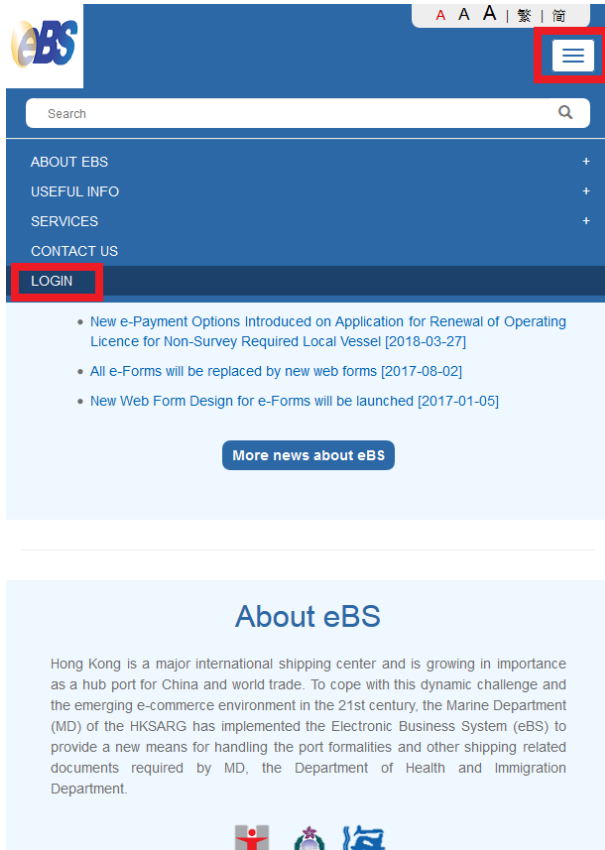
eBS

A A A | 繁 | 简

Search

ABOUT EBS +

USEFUL INFO +

SERVICES +

CONTACT US

LOGIN

- New e-Payment Options Introduced on Application for Renewal of Operating Licence for Non-Survey Required Local Vessel [2018-03-27]
- All e-Forms will be replaced by new web forms [2017-08-02]
- New Web Form Design for e-Forms will be launched [2017-01-05]

More news about eBS

About eBS

Hong Kong is a major international shipping center and is growing in importance as a hub port for China and world trade. To cope with this dynamic challenge and the emerging e-commerce environment in the 21st century, the Marine Department (MD) of the HKSARG has implemented the Electronic Business System (eBS) to provide a new means for handling the port formalities and other shipping related documents required by MD, the Department of Health and Immigration Department.